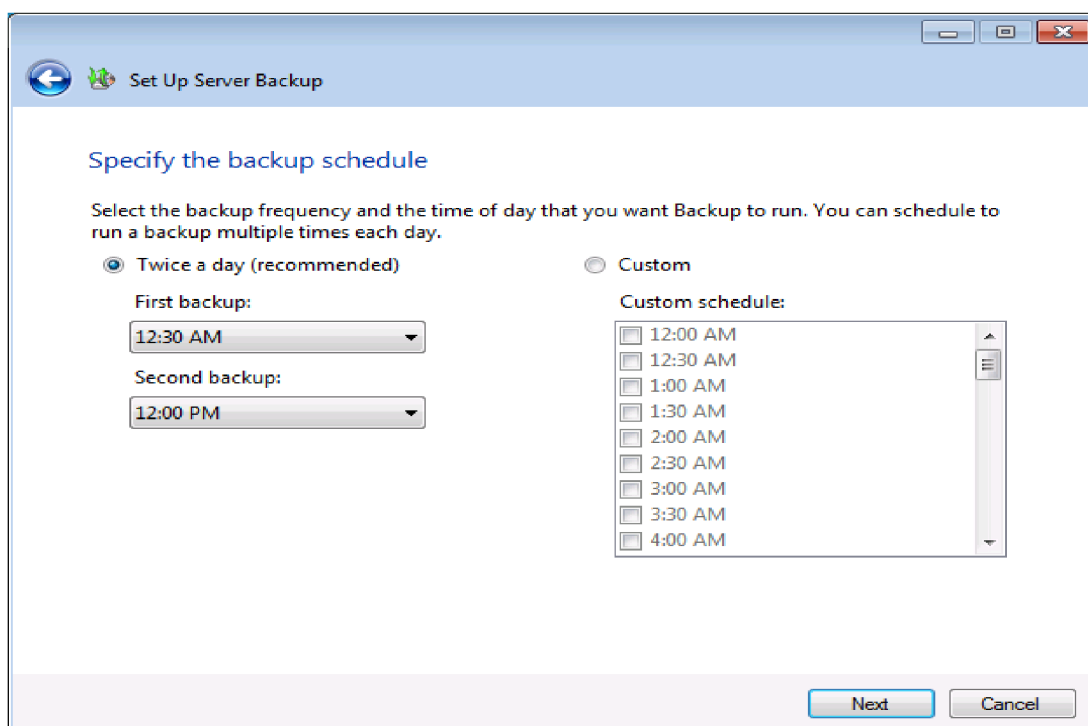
Set Up Server Backup

Specify the backup schedule

Select the backup frequency and the time of day that you want Backup to run. You can schedule to run a backup multiple times each day.

Twice a day (recommended)

First backup:

12:30 AM

Second backup:

12:00 PM

Custom

Custom schedule:

12:00 AM
12:30 AM
1:00 AM
1:30 AM
2:00 AM
2:30 AM
3:00 AM
3:30 AM
4:00 AM

Next

Cancel